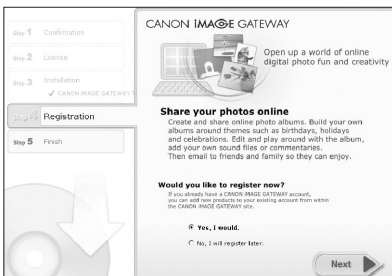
Step 1 Confirmation

Step 2 License

Step 3 Installation

✓ CANON iMAGE GATEWAY

Step 4 Registration

Step 5 Finish

CANON iMAGE GATEWAY

Open up a world of online digital photo fun and creativity

Share your photos online

Create and share online photo albums. Build your own albums around themes such as birthdays, holidays and celebrations. Edit and play around with the album, add your own sound files or commentaries. Then email to friends and family so they can enjoy.

Would you like to register now?

If you already have a CANON iMAGE GATEWAY account, you can add new products to your existing account from within the CANON iMAGE GATEWAY site.

Yes, I would.

No, I will register later.

Next